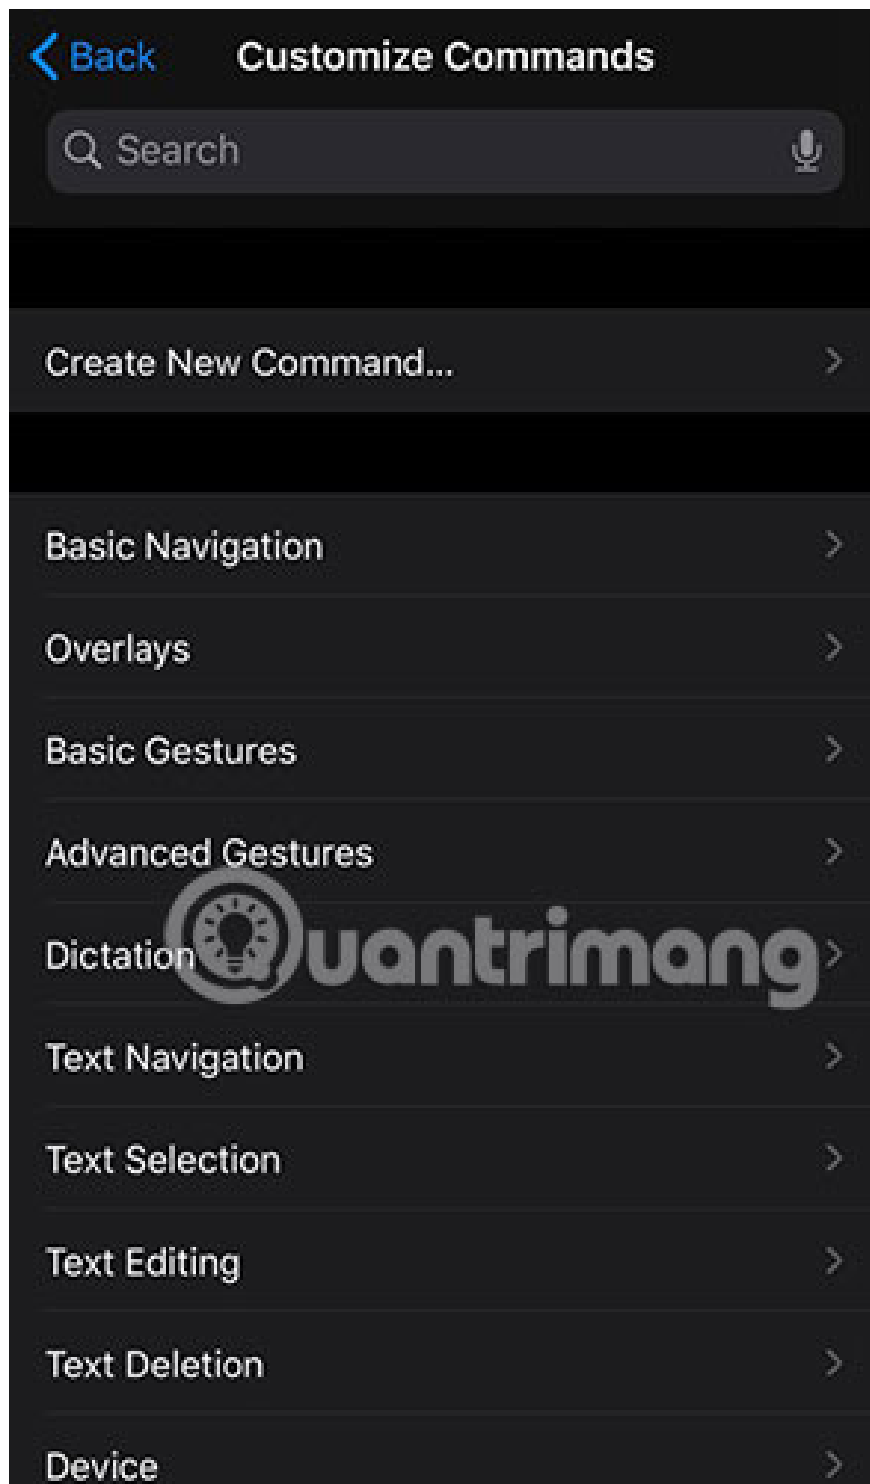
Back Customize Commands

Search

Create New Command...

Basic Navigation

Overlays

Basic Gestures

Advanced Gestures

Dictation

Quantrimang

Text Navigation

Text Selection

Text Editing

Text Deletion

Device